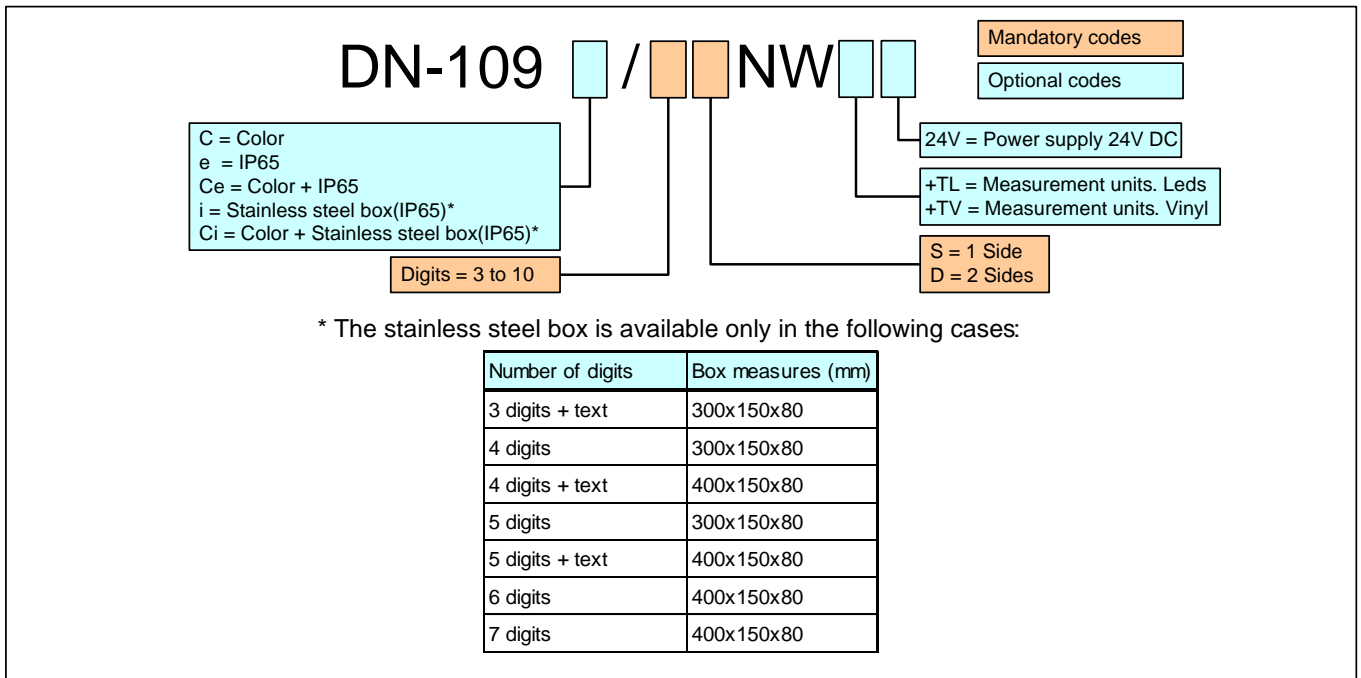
DN-109 / NW

Mandatory codes

Optional codes

C = Color
e = IP65
Ce = Color + IP65
i = Stainless steel box(IP65)*
Ci = Color + Stainless steel box(IP65)*

Digits = 3 to 10

24V = Power supply 24V DC

+TL = Measurement units. Leds
+TV = Measurement units. Vinyl

S = 1 Side
D = 2 Sides

* The stainless steel box is available only in the following cases:

| Number of digits | Box measures (mm) |
|---|---|
| 3 digits + text | 300x150x80 |
| 4 digits | 300x150x80 |
| 4 digits + text | 400x150x80 |
| 5 digits | 300x150x80 |
| 5 digits + text | 400x150x80 |
| 6 digits | 400x150x80 |
| 7 digits | 400x150x80 |